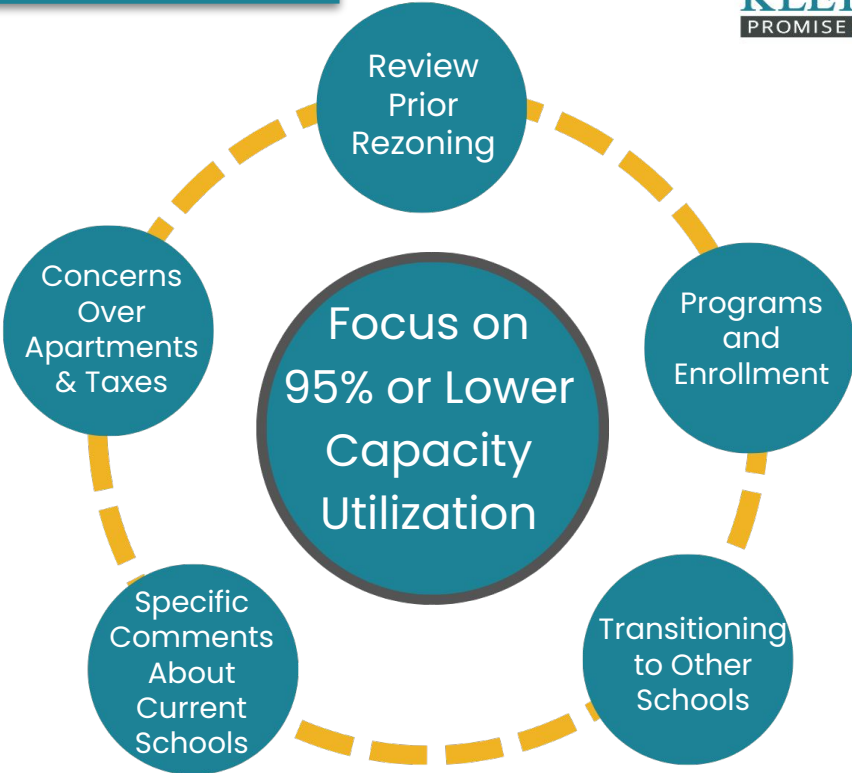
KEE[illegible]
PROMISE

Review Prior Rezoning

Programs and Enrollment

Transitioning to Other Schools

Specific Comments About Current Schools

Concerns Over Apartments & Taxes

Focus on 95% or Lower Capacity Utilization